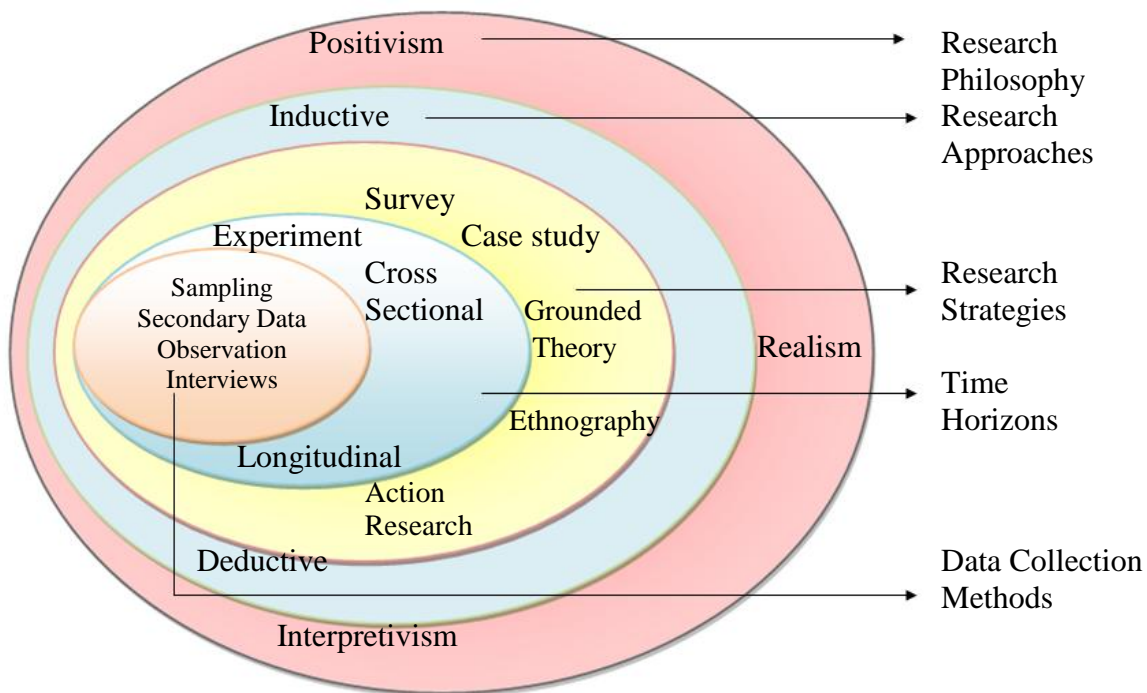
Positivism

Research Philosophy

Inductive

Research Approaches

Survey

Experiment

Case study

Cross Sectional

Sampling
Secondary Data
Observation
Interviews

Research Strategies

Grounded Theory

Realism

Time Horizons

Ethnography

Longitudinal

Action Research

Deductive

Data Collection Methods

Interpretivism